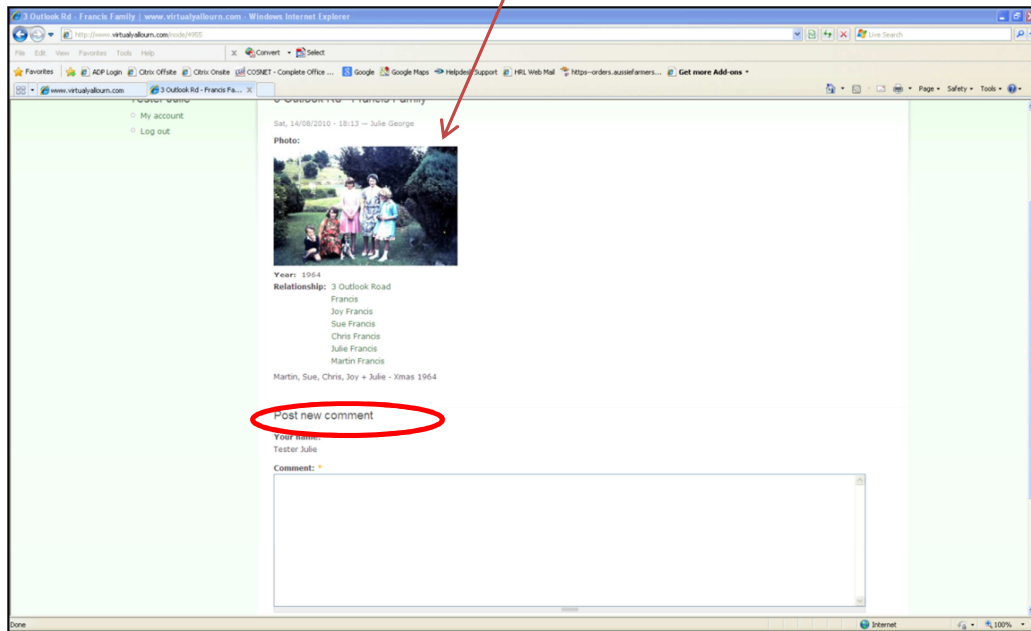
3 Outlook Rd - Francis Family | www.virtualyallourn.com - Windows Internet Explorer

http://www.virtualyallourn.com/node/4955

Live Search

File Edit View Favorites Tools Help

Convert Select

Favorites ADP Login Citrix Offsite Citrix Onsite COSNET - Complete Office ... Google Google Maps Helpdesk Support HRL Web Mail https--orders.aussiefarmers... Get more Add-ons

www.virtualyallourn.com 3 Outlook Rd - Francis Fa...

Page Safety Tools

Tester Julie

My account

Log out

3 Outlook Rd - Francis Family

Sat, 14/08/2010 - 18:13 — Julie George

Photo:

Year: 1964

Relationship: 3 Outlook Road
Francis
Joy Francis
Sue Francis
Chris Francis
Julie Francis
Martin Francis

Martin, Sue, Chris, Joy + Julie - Xmas 1964

Post new comment

Your name:
Tester Julie

Comment: *

Done

Internet

100%